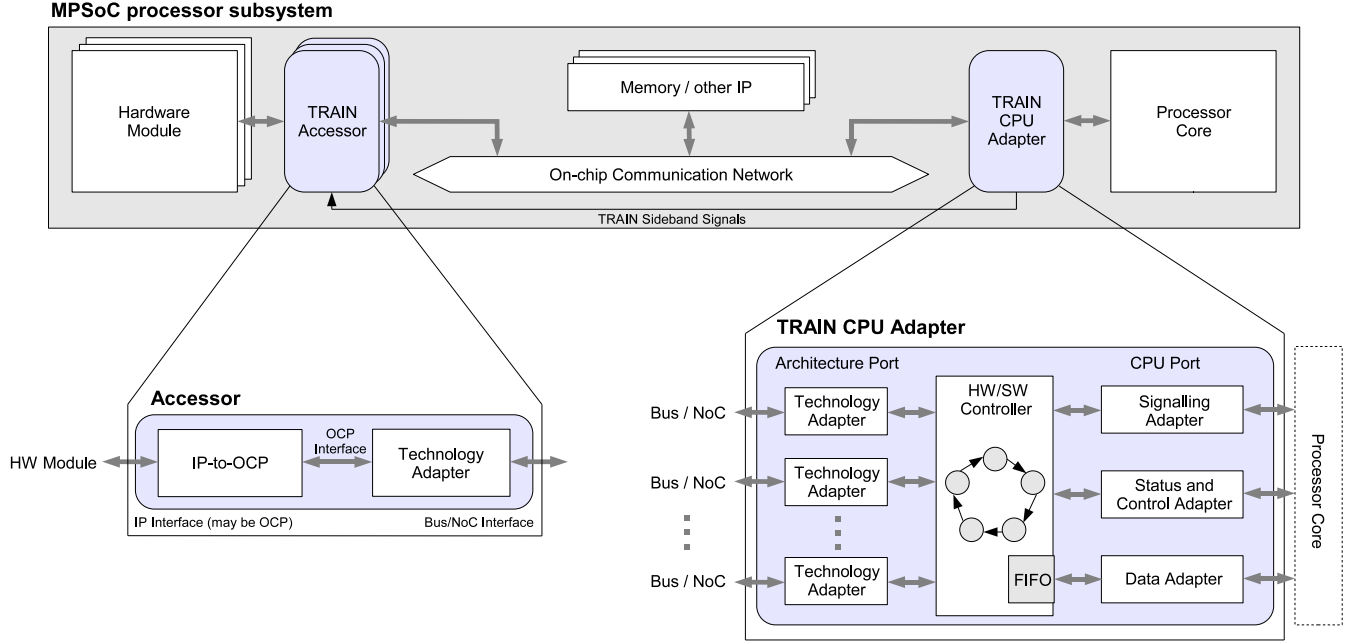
MPSoC processor subsystem

Hardware Module

TRAIN Accessor

Memory / other IP

TRAIN CPU Adapter

Processor Core

On-chip Communication Network

TRAIN Sideband Signals

Accessor

HW Module

IP-to-OCP

OCP Interface

Technology Adapter

IP Interface (may be OCP)

Bus/NoC Interface

TRAIN CPU Adapter

Architecture Port

CPU Port

Bus / NoC

Technology Adapter

HW/SW Controller

Signalling Adapter

Bus / NoC

Technology Adapter

Status and Control Adapter

Bus / NoC

Technology Adapter

FIFO

Data Adapter

Processor Core